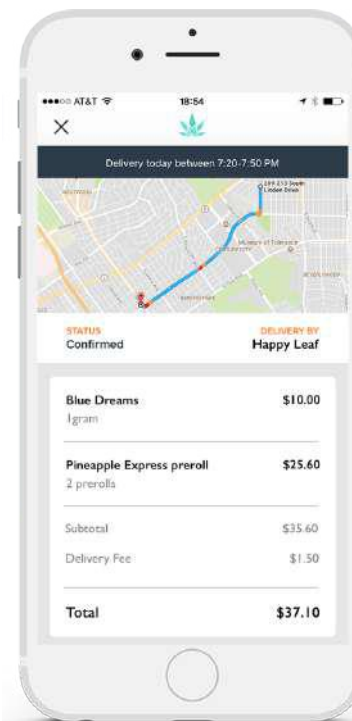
●●●○○ AT&T

18:54

×

Delivery today between 7:20-7:50 PM

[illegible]

Museum of Tolerance

STATUS
Confirmed

DELIVERY BY
Happy Leaf

Blue Dreams
1gram
$10.00

Pineapple Express preroll
2 prerolls
$25.60

Subtotal
$35.60

Delivery Fee
$1.50

Total
$37.10